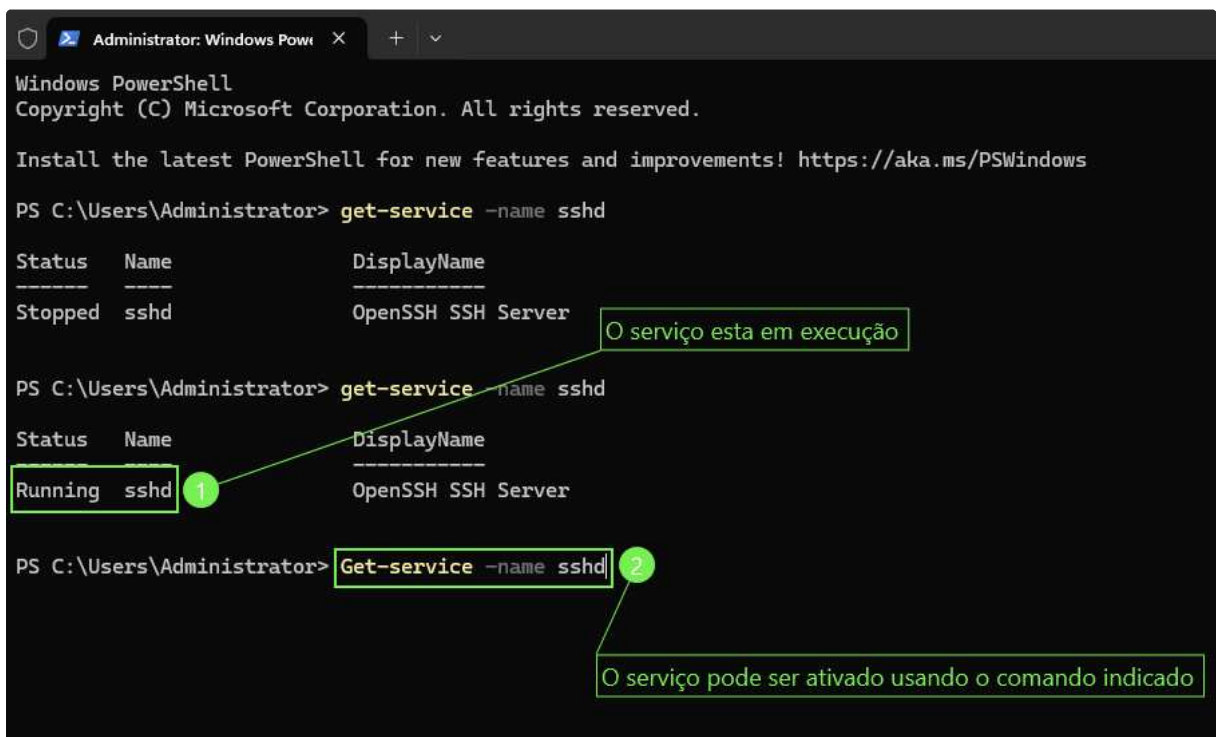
Administrator: Windows Powe ✕ + ⌄

Windows PowerShell
Copyright (C) Microsoft Corporation. All rights reserved.

Install the latest PowerShell for new features and improvements! https://aka.ms/PSWindows

PS C:\Users\Administrator> get-service -name sshd

| Status | Name | DisplayName |
|---|---|---|
| ------ | ---- | ----------- |
| Stopped | sshd | OpenSSH SSH Server |

O serviço esta em execução

PS C:\Users\Administrator> get-service -name sshd

| Status | Name | DisplayName |
|---|---|---|
| ------ | ---- | ----------- |
| Running | sshd | OpenSSH SSH Server |

1

PS C:\Users\Administrator> Get-service -name sshd

2

O serviço pode ser ativado usando o comando indicado